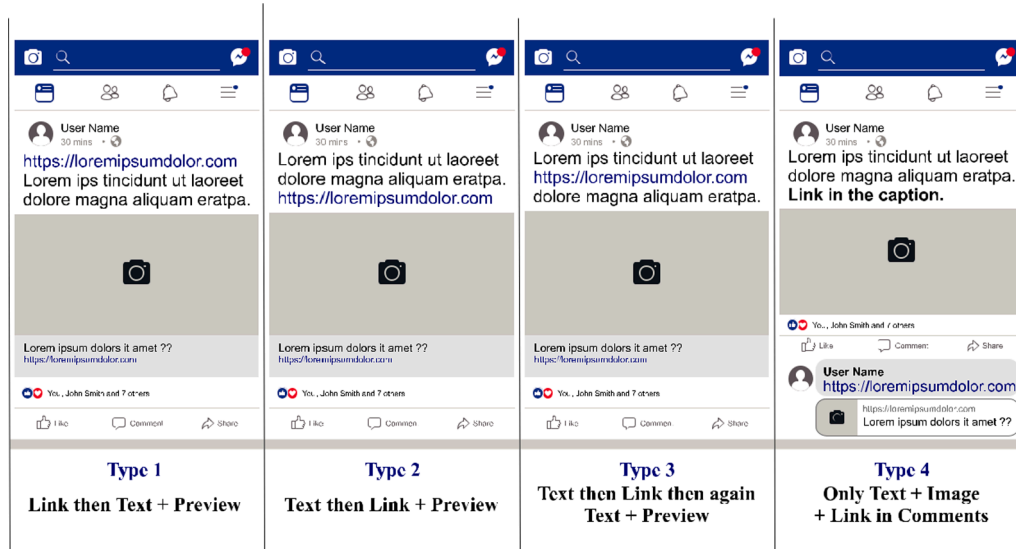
User Name
30 mins •

https://loremipsumdolor.com
Lorem ips tincidunt ut laoreet dolore magna aliquam eratpa.

Lorem ipsum dolors it amet ??
https://loremipsumdolor.com

You, John Smith and 7 others

Like Comment Share

Type 1

Link then Text + Preview

User Name
30 mins •

Lorem ips tincidunt ut laoreet dolore magna aliquam eratpa.
https://loremipsumdolor.com

Lorem ipsum dolors it amet ??
https://loremipsumdolor.com

You, John Smith and 7 others

Like Comment Share

Type 2

Text then Link + Preview

User Name
30 mins •

Lorem ips tincidunt ut laoreet
https://loremipsumdolor.com
dolore magna aliquam eratpa.

Lorem ipsum dolors it amet ??
https://loremipsumdolor.com

You, John Smith and 7 others

Like Comment Share

Type 3

Text then Link then again Text + Preview

User Name
30 mins •

Lorem ips tincidunt ut laoreet dolore magna aliquam eratpa.
Link in the caption.

You, John Smith and 7 others

Like Comment Share

User Name
https://loremipsumdolor.com

https://loremipsumdolor.com
Lorem ipsum dolors it amet ??

Type 4

Only Text + Image + Link in Comments